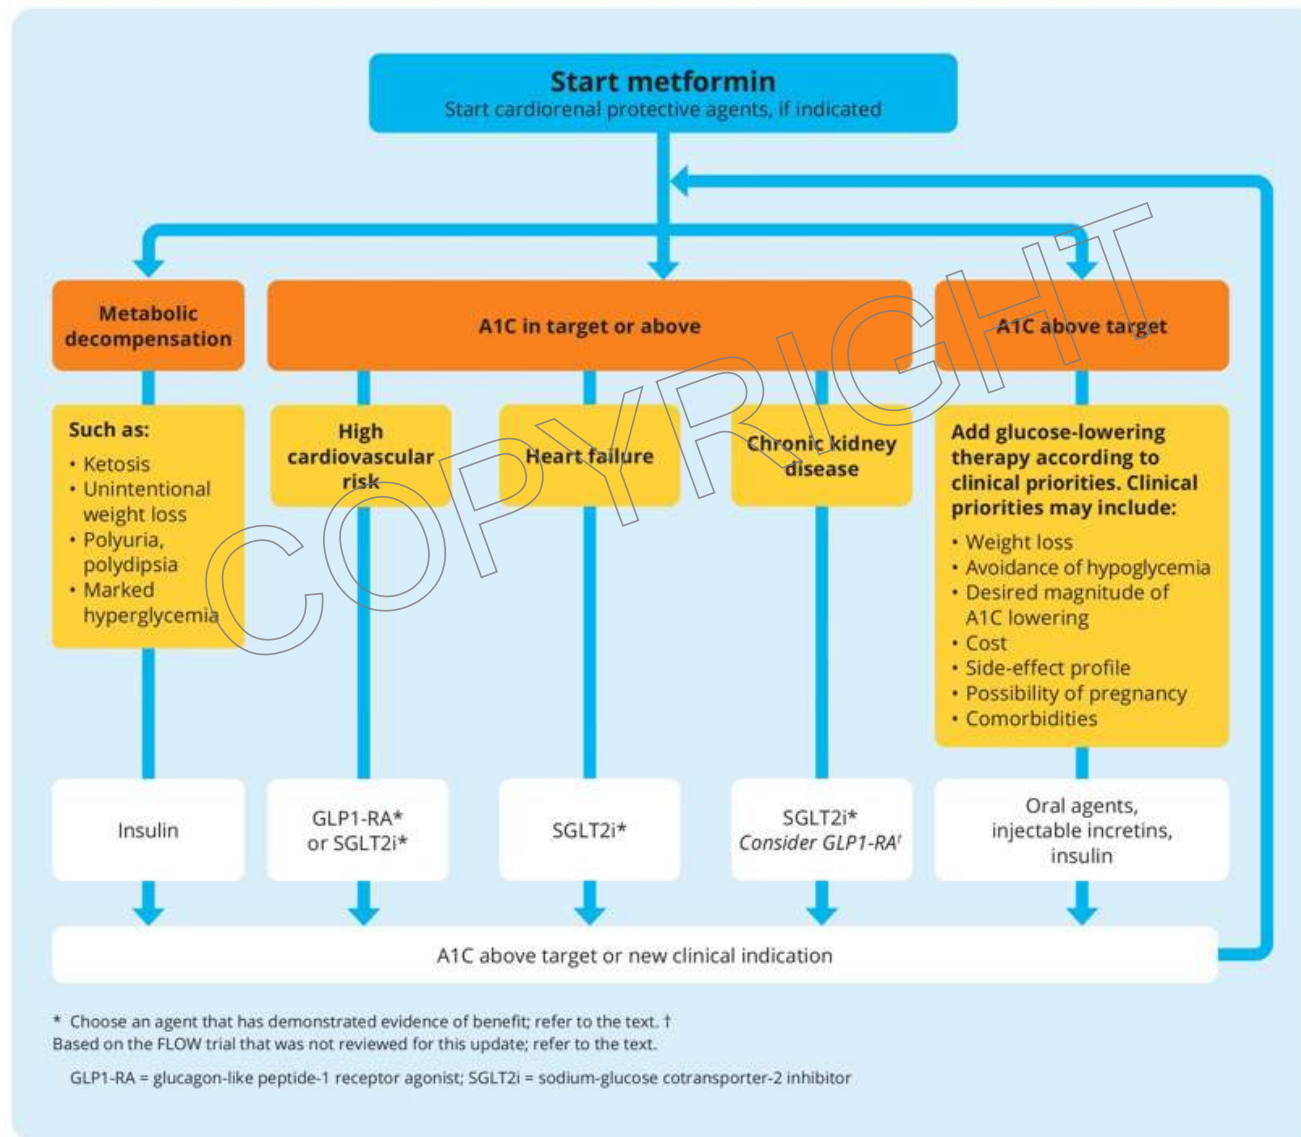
Start metformin
Start cardiorenal protective agents, if indicated

Metabolic decompensation

A1C in target or above

A1C above target

Such as:
• Ketosis
• Unintentional weight loss
• Polyuria, polydipsia
• Marked hyperglycemia

High cardiovascular risk

Heart failure

Chronic kidney disease

Add glucose-lowering therapy according to clinical priorities. Clinical priorities may include:
• Weight loss
• Avoidance of hypoglycemia
• Desired magnitude of A1C lowering
• Cost
• Side-effect profile
• Possibility of pregnancy
• Comorbidities

Insulin

GLP1-RA* or SGLT2i*

SGLT2i*

SGLT2i*
*Consider GLP1-RA*†

Oral agents, injectable incretins, insulin

A1C above target or new clinical indication

COPYRIGHT

* Choose an agent that has demonstrated evidence of benefit; refer to the text. †
Based on the FLOW trial that was not reviewed for this update; refer to the text.

GLP1-RA = glucagon-like peptide-1 receptor agonist; SGLT2i = sodium-glucose cotransporter-2 inhibitor